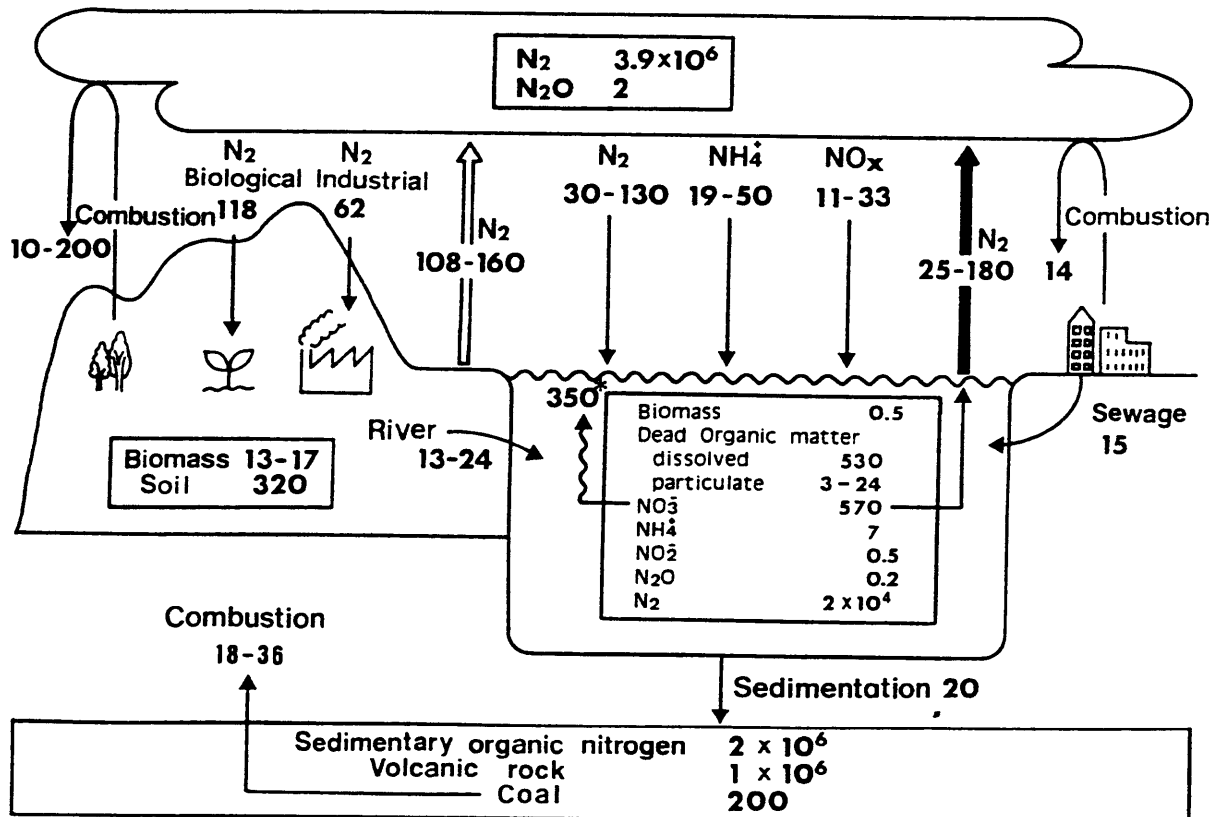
| | |
|---|---|
| $N_2$ | $3.9\times10^6$ |
| $N_2O$ | 2 |

Combustion
10-200

$N_2$
Biological
118

$N_2$
Industrial
62

$N_2$
108-160

$N_2$
30-130

$NH_4^+$
19-50

$NO_x$
11-33

$N_2$
25-180

Combustion
14

$350^*$

| | |
|---|---|
| Biomass | 0.5 |
| Dead Organic matter | |
| dissolved | 530 |
| particulate | 3 - 24 |
| $NO_3^-$ | 570 |
| $NH_4^+$ | 7 |
| $NO_2^-$ | 0.5 |
| $N_2O$ | 0.2 |
| $N_2$ | $2\times10^4$ |

River
13-24

Sewage
15

| | |
|---|---|
| Biomass | 13-17 |
| Soil | 320 |

Combustion
18-36

Sedimentation 20

| | |
|---|---|
| Sedimentary organic nitrogen | $2\times10^6$ |
| Volcanic rock | $1\times10^6$ |
| Coal | 200 |